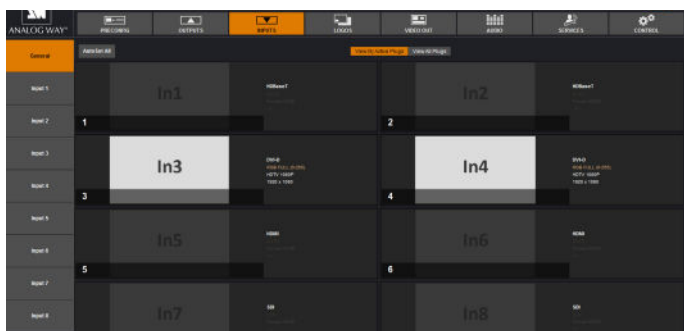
ANALOG WAY®

PRECONFIG
OUTPUTS
INPUTS
LOGOS
VIDEO OUT
AUDIO
SERVICES
CONTROL

General
Input 1
Input 2
Input 3
Input 4
Input 5
Input 6
Input 7
Input 8

Auto Set All

View By Active Plugs
View All Plugs

In1
HDBaseT
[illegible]
1

In2
HDBaseT
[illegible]
2

In3
DVI-D
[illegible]
HDTV 1080P
1920 x 1080
3

In4
DVI-D
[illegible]
HDTV 1080P
1920 x 1080
4

In5
HDMI
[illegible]
5

In6
HDMI
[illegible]
6

In7
SDI
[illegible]

In8
SDI
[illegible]